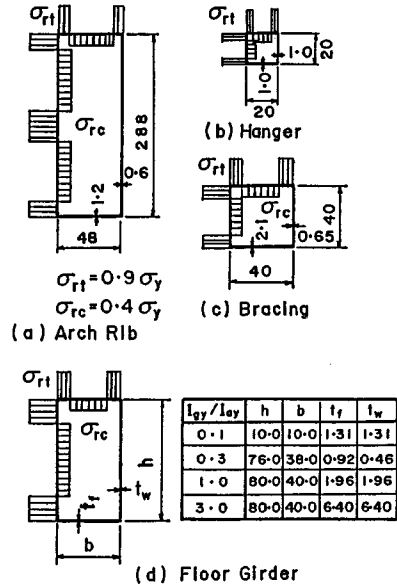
$\sigma_{rt}$

$\sigma_{rc}$

288

0·6

1·2

48

$\sigma_{rt}=0{\cdot}9\,\sigma_y$

$\sigma_{rc}=0{\cdot}4\,\sigma_y$

(a) Arch Rib

$\sigma_{rt}$

1·0

20

1·0

20

(b) Hanger

$\sigma_{rt}$

$\sigma_{rc}$

40

2·1

0·65

40

(c) Bracing

$\sigma_{rt}$

$\sigma_{rc}$

h

$t_f$

$t_w$

b

| $I_{gy}/I_{ay}$ | h | b | $t_f$ | $t_w$ |
|---|---|---|---|---|
| 0·1 | 10·0 | 10·0 | 1·31 | 1·31 |
| 0·3 | 76·0 | 38·0 | 0·92 | 0·46 |
| 1·0 | 80·0 | 40·0 | 1·96 | 1·96 |
| 3·0 | 80·0 | 40·0 | 6·40 | 6·40 |

(d) Floor Girder